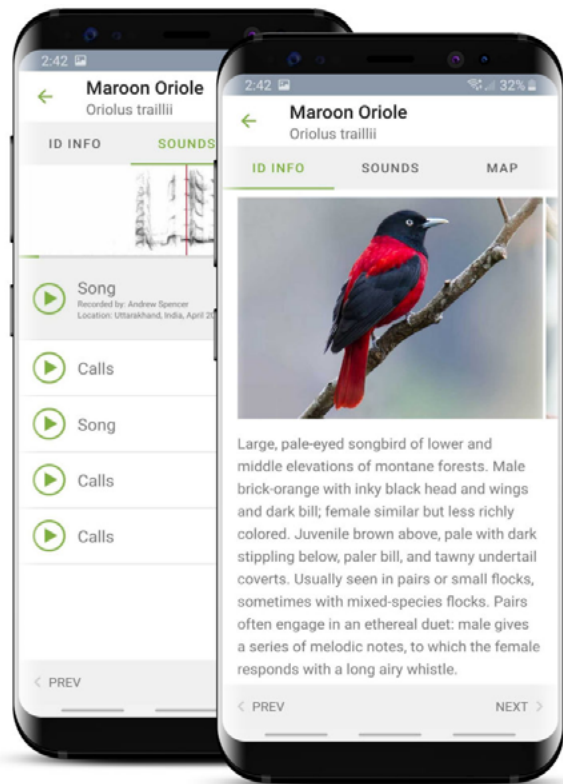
2:42

Maroon Oriole
Oriolus traillii

ID INFO
SOUNDS

Song
Recorded by: Andrew Spencer
Location: Uttarakhand, India, April 2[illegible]

Calls

Song

Calls

Calls

PREV

2:42
32%

Maroon Oriole
Oriolus traillii

ID INFO
SOUNDS
MAP

Large, pale-eyed songbird of lower and middle elevations of montane forests. Male brick-orange with inky black head and wings and dark bill; female similar but less richly colored. Juvenile brown above, pale with dark stippling below, paler bill, and tawny undertail coverts. Usually seen in pairs or small flocks, sometimes with mixed-species flocks. Pairs often engage in an ethereal duet: male gives a series of melodic notes, to which the female responds with a long airy whistle.

PREV
NEXT